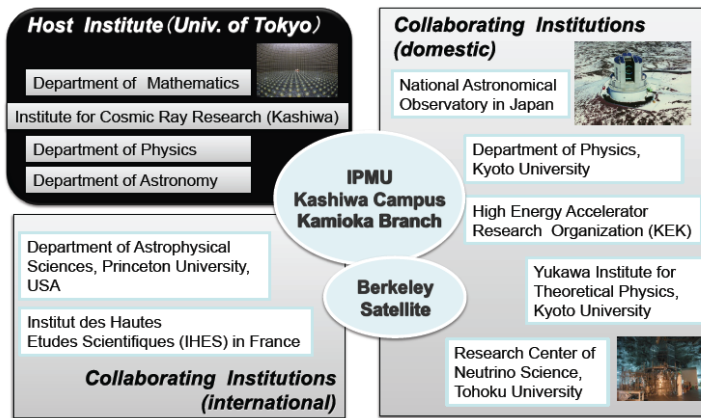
Host Institute (Univ. of Tokyo)

Department of Mathematics

Institute for Cosmic Ray Research (Kashiwa)

Department of Physics

Department of Astronomy

Collaborating Institutions (domestic)

National Astronomical Observatory in Japan

Department of Physics, Kyoto University

High Energy Accelerator Research Organization (KEK)

Yukawa Institute for Theoretical Physics, Kyoto University

Research Center of Neutrino Science, Tohoku University

IPMU Kashiwa Campus Kamioka Branch

Berkeley Satellite

Department of Astrophysical Sciences, Princeton University, USA

Institut des Hautes Etudes Scientifiques (IHES) in France

Collaborating Institutions (international)